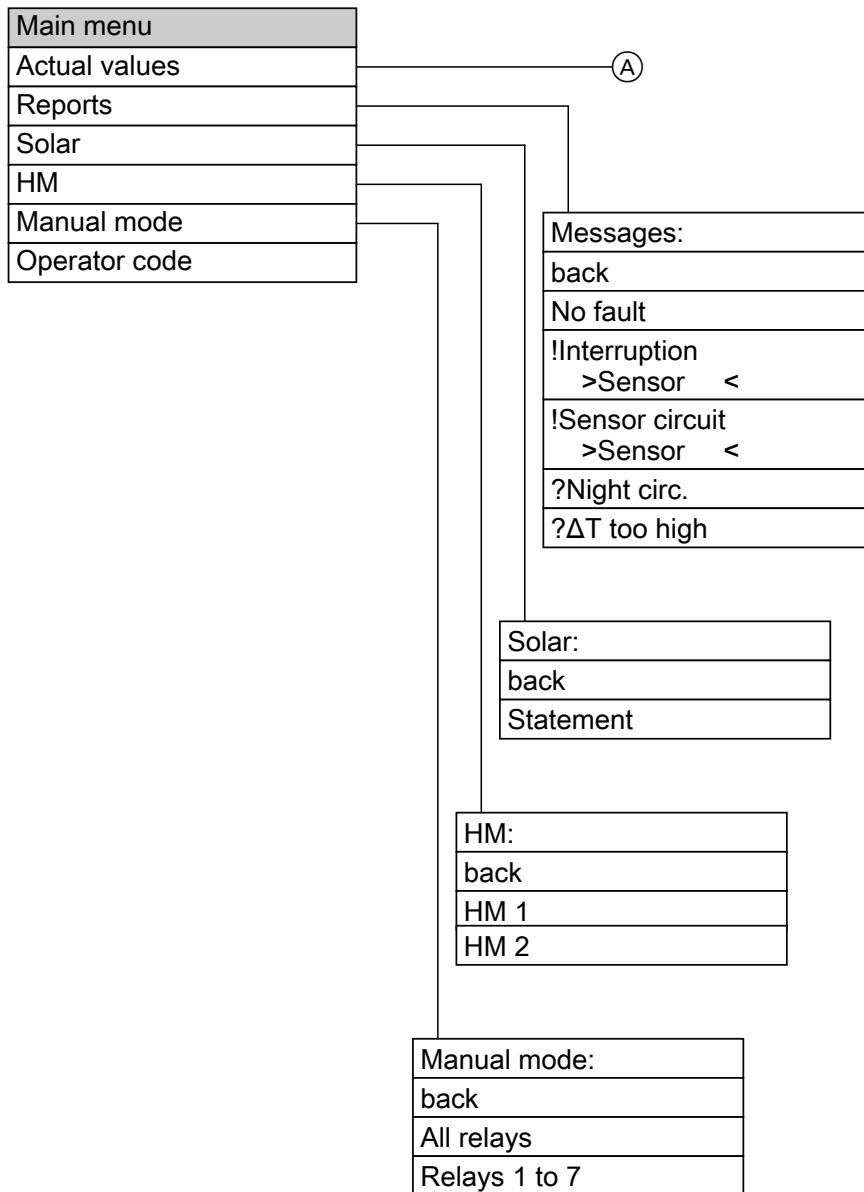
Main menu
Actual values
Reports
Solar
HM
Manual mode
Operator code

A

Messages:
back
No fault
!Interruption >Sensor <
!Sensor circuit >Sensor <
?Night circ.
?ΔT too high

Solar:
back
Statement

HM:
back
HM 1
HM 2

Manual mode:
back
All relays
Relays 1 to 7